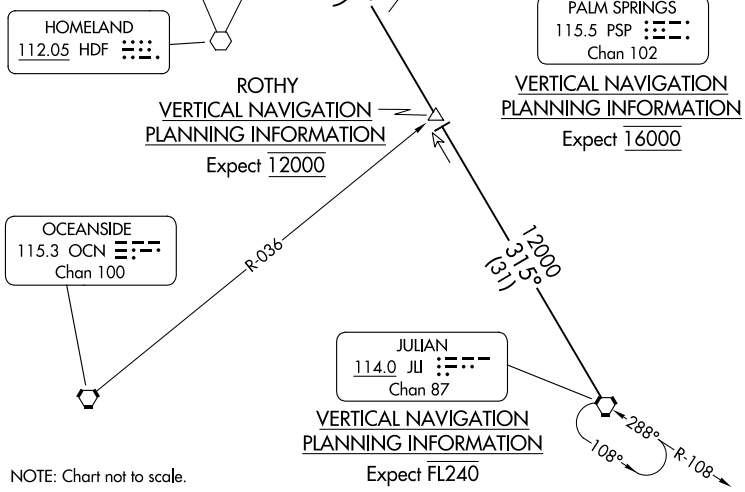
HOMELAND
112.05 HDF

PALM SPRINGS
115.5 PSP
Chan 102

VERTICAL NAVIGATION PLANNING INFORMATION
Expect $\overline{16000}$

ROTHY
VERTICAL NAVIGATION PLANNING INFORMATION
Expect $\overline{12000}$

OCEANSIDE
115.3 OCN
Chan 100

R-036

12000
315°
(31)

JULIAN
114.0 JLI
Chan 87

VERTICAL NAVIGATION PLANNING INFORMATION
Expect $\overline{FL240}$

288°
R-108
108°

NOTE: Chart not to scale.